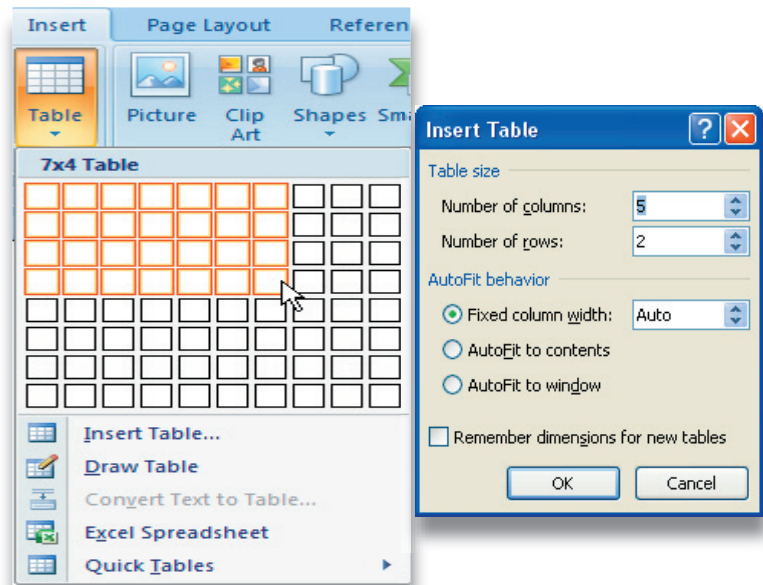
Insert
Page Layout
Referen
Table
Picture
Clip Art
Shapes
Sma
7x4 Table
Insert Table...
Draw Table
Convert Text to Table...
Excel Spreadsheet
Quick Tables

Insert Table
?
Table size
Number of columns: 5
Number of rows: 2
AutoFit behavior
Fixed column width: Auto
AutoFit to contents
AutoFit to window
Remember dimensions for new tables
OK
Cancel